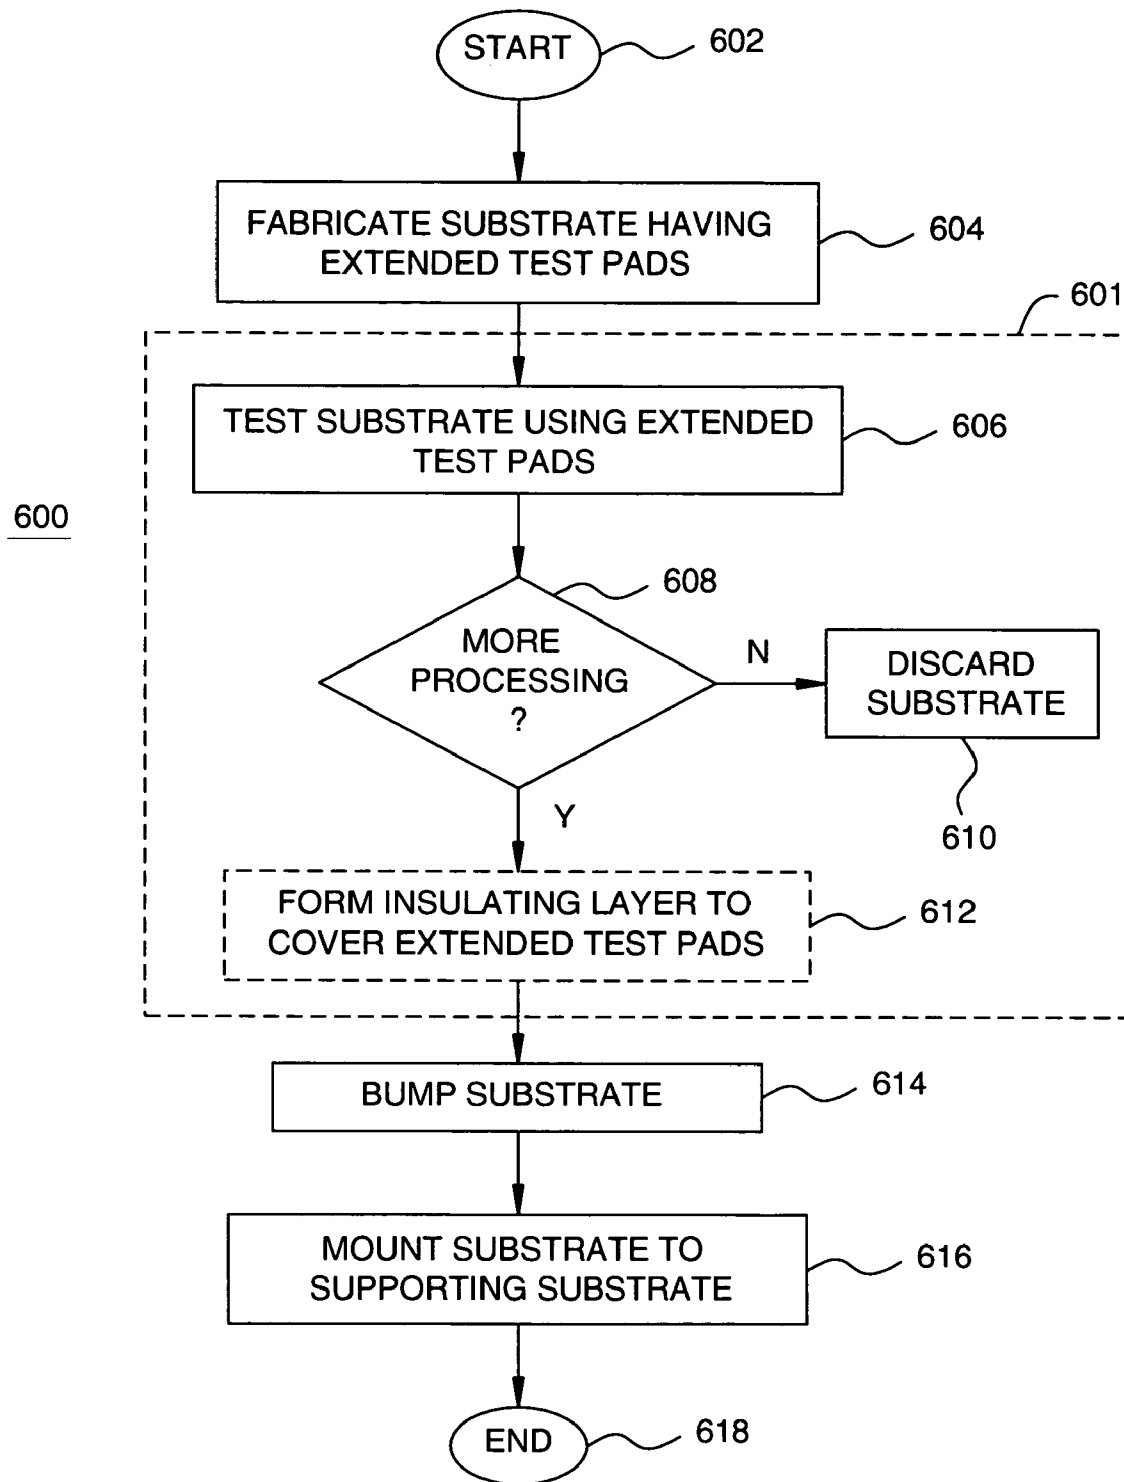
START
602

FABRICATE SUBSTRATE HAVING EXTENDED TEST PADS
604

601

TEST SUBSTRATE USING EXTENDED TEST PADS
606

600

608

MORE PROCESSING ?

N

DISCARD SUBSTRATE

610

Y

FORM INSULATING LAYER TO COVER EXTENDED TEST PADS
612

BUMP SUBSTRATE
614

MOUNT SUBSTRATE TO SUPPORTING SUBSTRATE
616

END
618